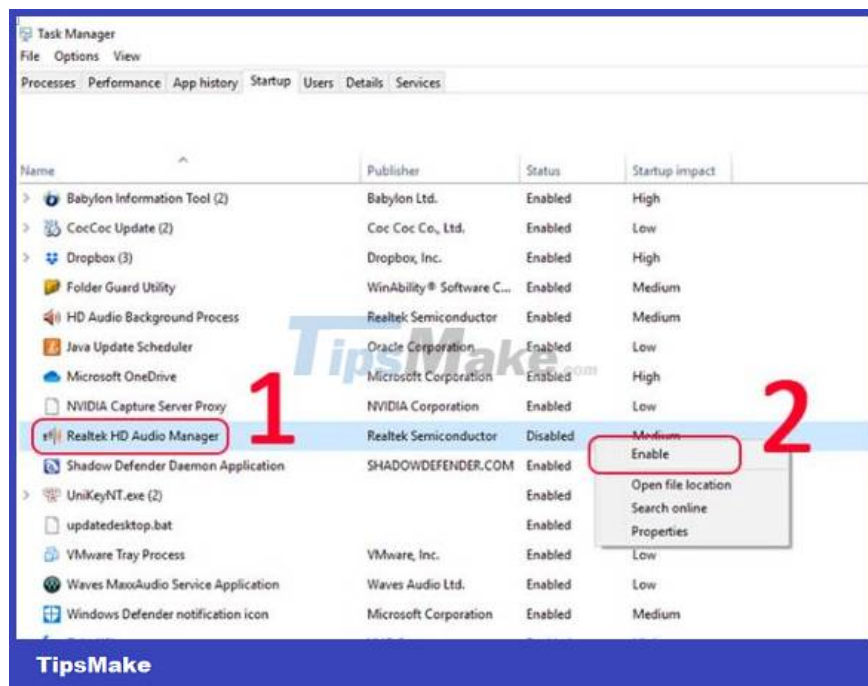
Task Manager
File Options View
Processes Performance App history Startup Users Details Services

| Name | Publisher | Status | Startup impact |
|---|---|---|---|
| Babylon Information Tool (2) | Babylon Ltd. | Enabled | High |
| CocCoc Update (2) | Coc Coc Co., Ltd. | Enabled | Low |
| Dropbox (3) | Dropbox, Inc. | Enabled | High |
| Folder Guard Utility | WinAbility® Software C... | Enabled | Medium |
| HD Audio Background Process | Realtek Semiconductor | Enabled | Medium |
| Java Update Scheduler | Oracle Corporation | Enabled | Low |
| Microsoft OneDrive | Microsoft Corporation | Enabled | High |
| NVIDIA Capture Server Proxy | NVIDIA Corporation | Enabled | Low |
| Realtek HD Audio Manager | Realtek Semiconductor | Disabled | Medium |
| Shadow Defender Daemon Application | SHADOWDEFENDER.COM | Enabled | |
| UniKeyNT.exe (2) | | Enabled | |
| updatedesktop.bat | | Enabled | |
| VMware Tray Process | VMware, Inc. | Enabled | Low |
| Waves MaxxAudio Service Application | Waves Audio Ltd. | Enabled | Low |
| Windows Defender notification icon | Microsoft Corporation | Enabled | Medium |

1

2

Enable
Open file location
Search online
Properties

TipsMake.com

TipsMake